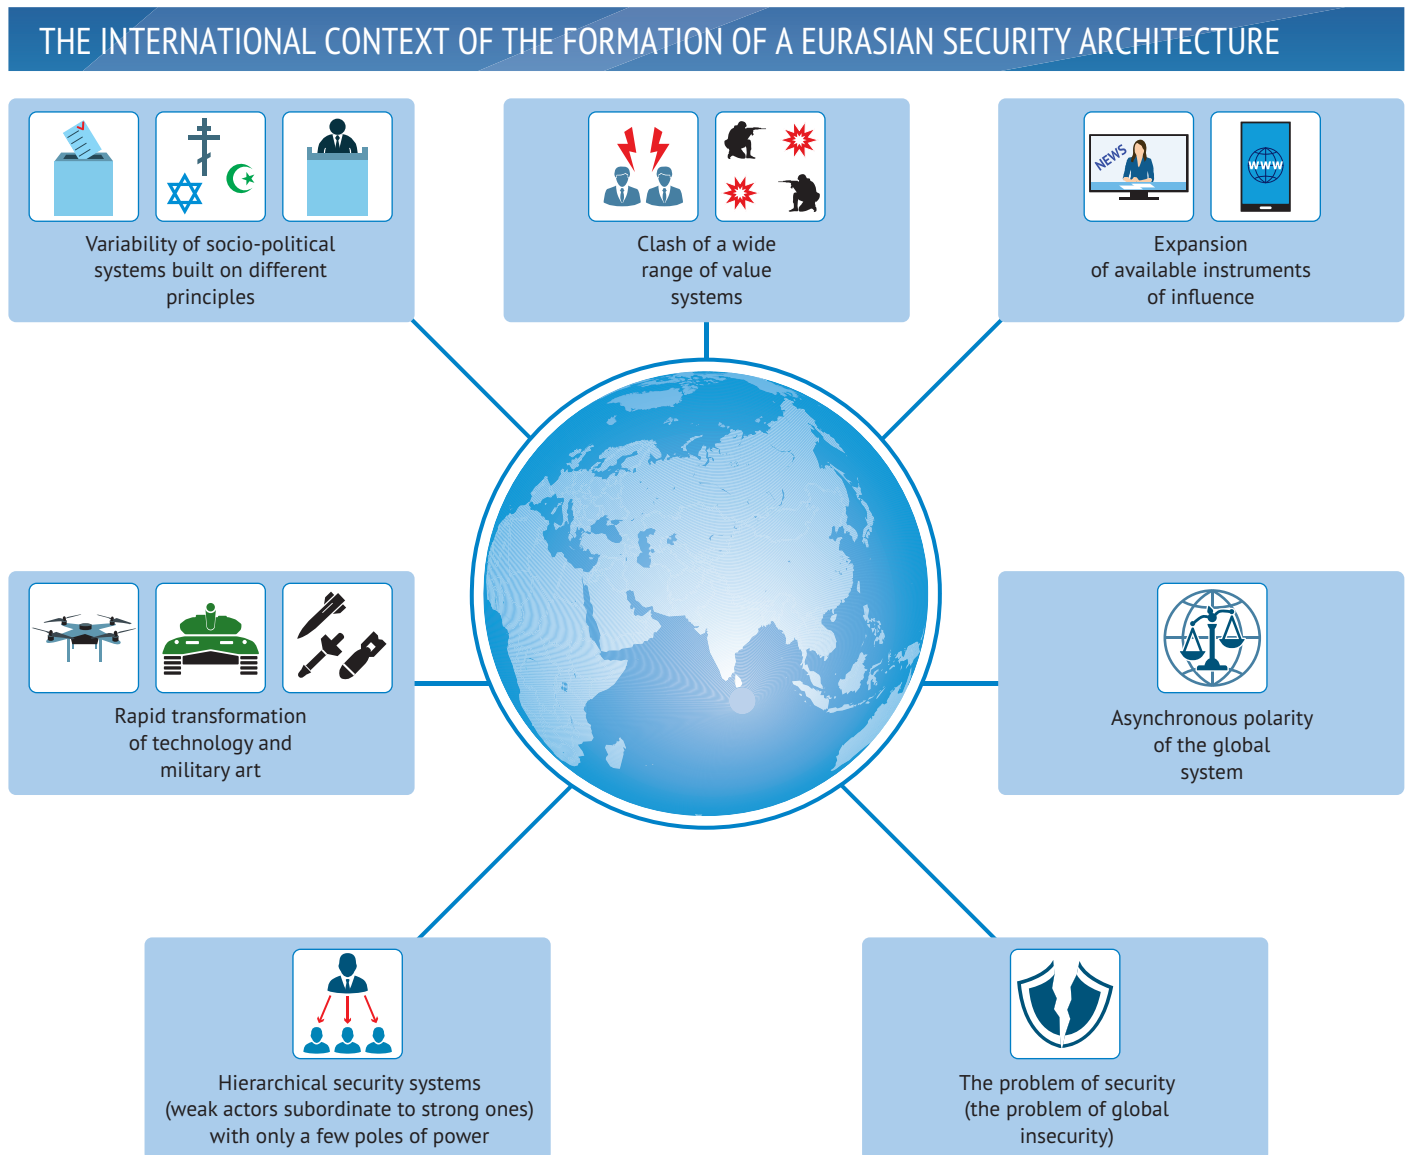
THE INTERNATIONAL CONTEXT OF THE FORMATION OF A EURASIAN SECURITY ARCHITECTURE

Variability of socio-political systems built on different principles

Clash of a wide range of value systems

NEWS

WWW

Expansion of available instruments of influence

Rapid transformation of technology and military art

Asynchronous polarity of the global system

Hierarchical security systems (weak actors subordinate to strong ones) with only a few poles of power

The problem of security (the problem of global insecurity)